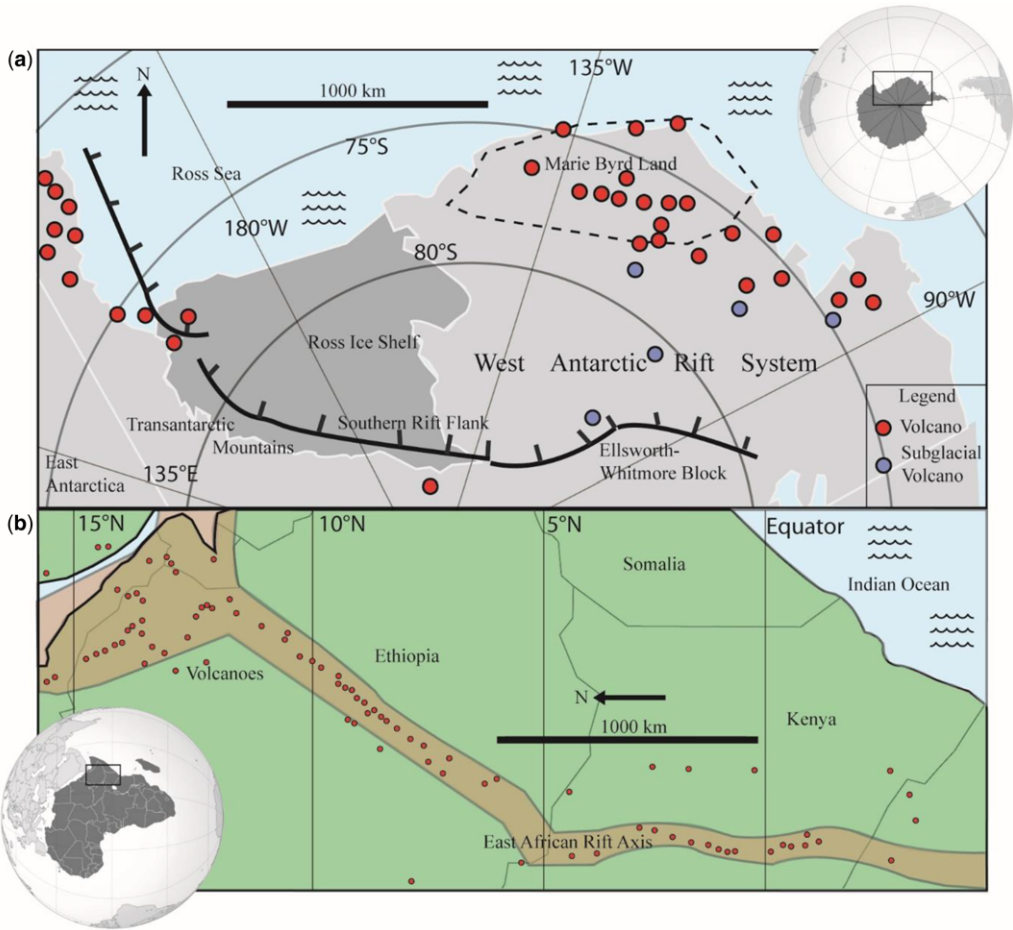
(a)

N

1000 km

135°W

75°S

Ross Sea

Marie Byrd Land

180°W

80°S

90°W

Ross Ice Shelf

West Antarctic Rift System

Legend

Volcano

Subglacial Volcano

Transantarctic Mountains

Southern Rift Flank

Ellsworth-Whitmore Block

East Antarctica

135°E

(b)

15°N

10°N

5°N

Equator

Somalia

Indian Ocean

Volcanoes

Ethiopia

N

1000 km

Kenya

East African Rift Axis